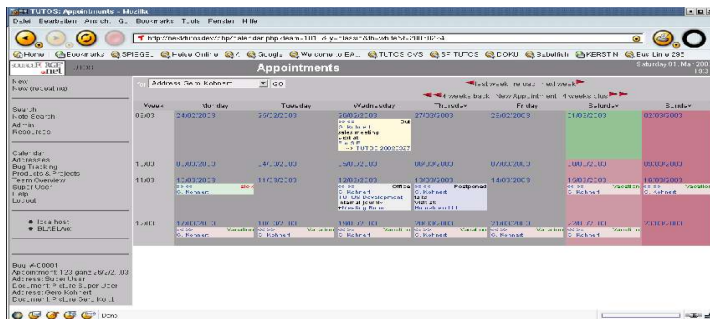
TUTOS: Appointments - Mozilla

Datei Bearbeiten Ansicht Go Bookmarks Tools Fenster Hilfe

http://neddrom.dev/tutos/php/calendar.php?dmonth=03&dyear=2003&t=...

Home Bookmarks SPIEGEL Heise Online Google Welcome to EA... TUTOS CVS SF TUTOS DOKU Suchen KERSTIN Euro Linux

Appointments

Saturday 01. Mar 2003

New
New (no resource)

Search
Note Search
Admin
Resources

Calendar
Addresses
Bug Tracking
Products & Projects
Team Overview
Super User
Help
Logout

localhost
BLAFASEL

Address Gero Kohnert GO

last week this week next week

4 weeks back New Appointment 4 weeks forw

| Week | Monday | Tuesday | Wednesday | Thursday | Friday | Saturday | Sunday |
|---|---|---|---|---|---|---|---|
| 09/03 | 24/02/2003 | 25/02/2003 | 26/02/2003 | 27/02/2003 | 28/02/2003 | 01/03/2003 | 02/03/2003 |
| 10/03 | 03/03/2003 | 04/03/2003 | 05/03/2003 | 06/03/2003 | 07/03/2003 | 08/03/2003 | 09/03/2003 |
| 11/03 | 10/03/2003 | 11/03/2003 | 12/03/2003 | 13/03/2003 | 14/03/2003 | 15/03/2003 | 16/03/2003 |
| 12/03 | 17/03/2003 | 18/03/2003 | 19/03/2003 | 20/03/2003 | 21/03/2003 | 22/03/2003 | 23/03/2003 |

G. Kohnert

Office

Postponed

Vacation

TUTOS Development

Bug A-00001
Appointment 123 ganz 2003
Address: Super User
Document: Super User
Address: Gero Kohnert
Document: Gero Kohnert

Done